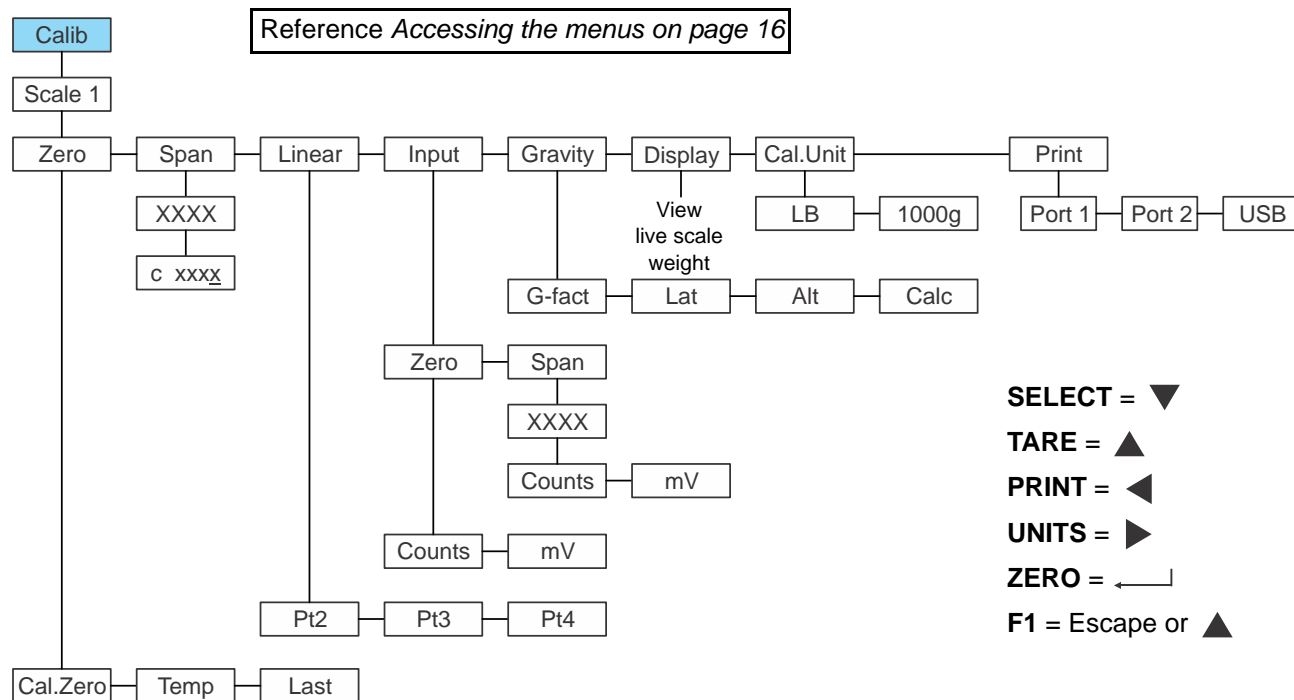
Calib

Reference *Accessing the menus on page 16*

Scale 1

Zero

Span

Linear

Input

Gravity

Display

Cal.Unit

Print

XXXX

c xxxx

View live scale weight

LB

1000g

Port 1

Port 2

USB

G-fact

Lat

Alt

Calc

Zero

Span

XXXX

Counts

mV

Counts

mV

Pt2

Pt3

Pt4

Cal.Zero

Temp

Last

**SELECT** = ▼

**TARE** = ▲

**PRINT** = ◀

**UNITS** = ▶

**ZERO** = ↵

**F1** = Escape or ▲